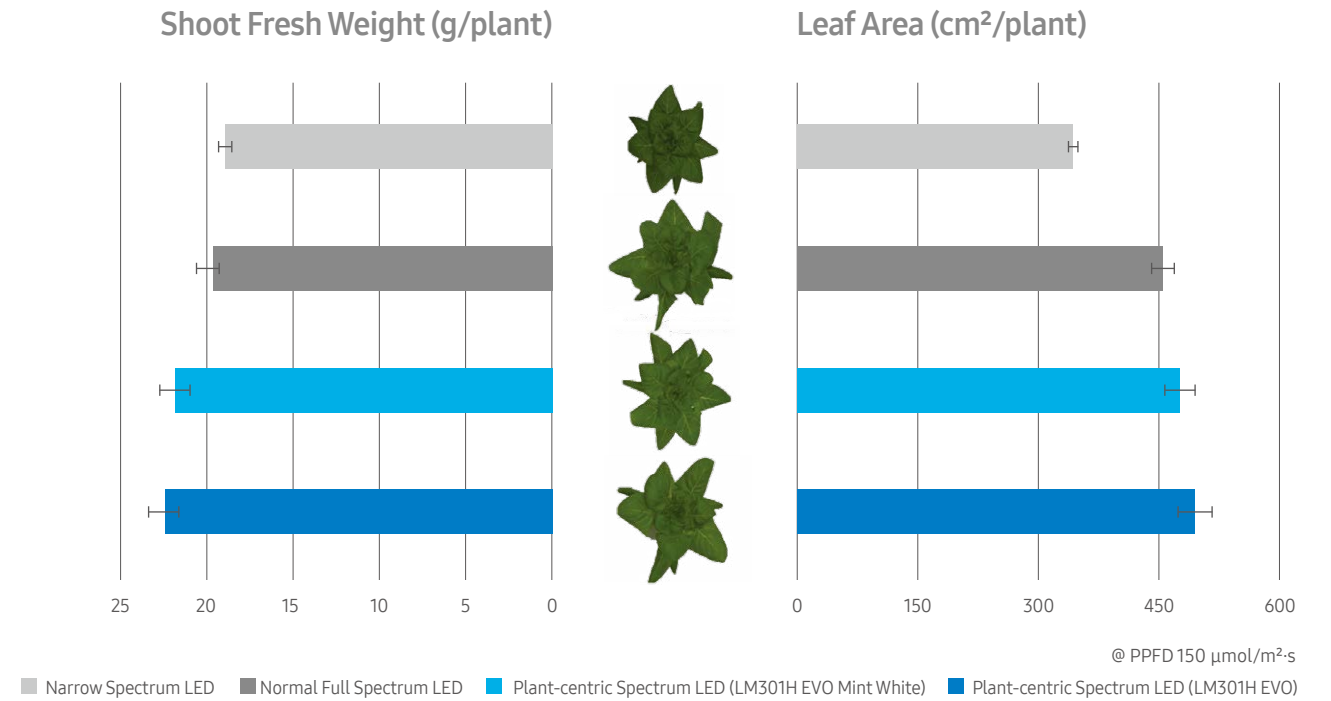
Shoot Fresh Weight (g/plant)

Leaf Area (cm²/plant)

25 20 15 10 5 0

0 150 300 450 600

@ PPFD 150 μmol/m²·s

Narrow Spectrum LED
Normal Full Spectrum LED
Plant-centric Spectrum LED (LM301H EVO Mint White)
Plant-centric Spectrum LED (LM301H EVO)